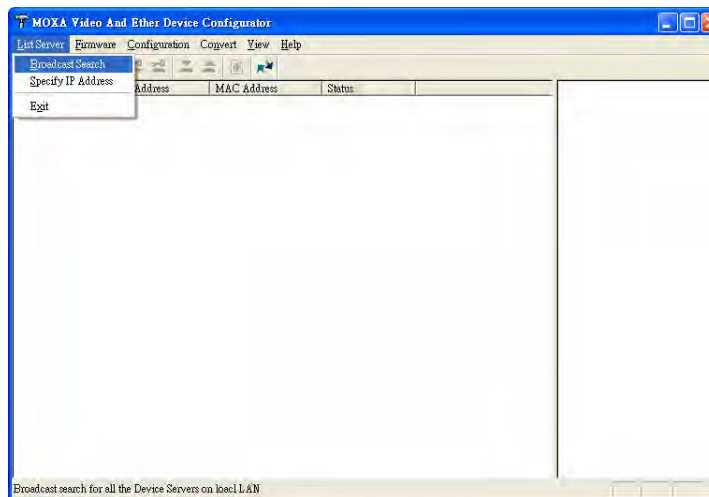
MOXA Video And Ether Device Configurator

List Server Firmware Configuration Convert View Help

Broadcast Search
Specify IP Address
Exit

Address | MAC Address | Status

Broadcast search for all the Device Servers on loacl LAN